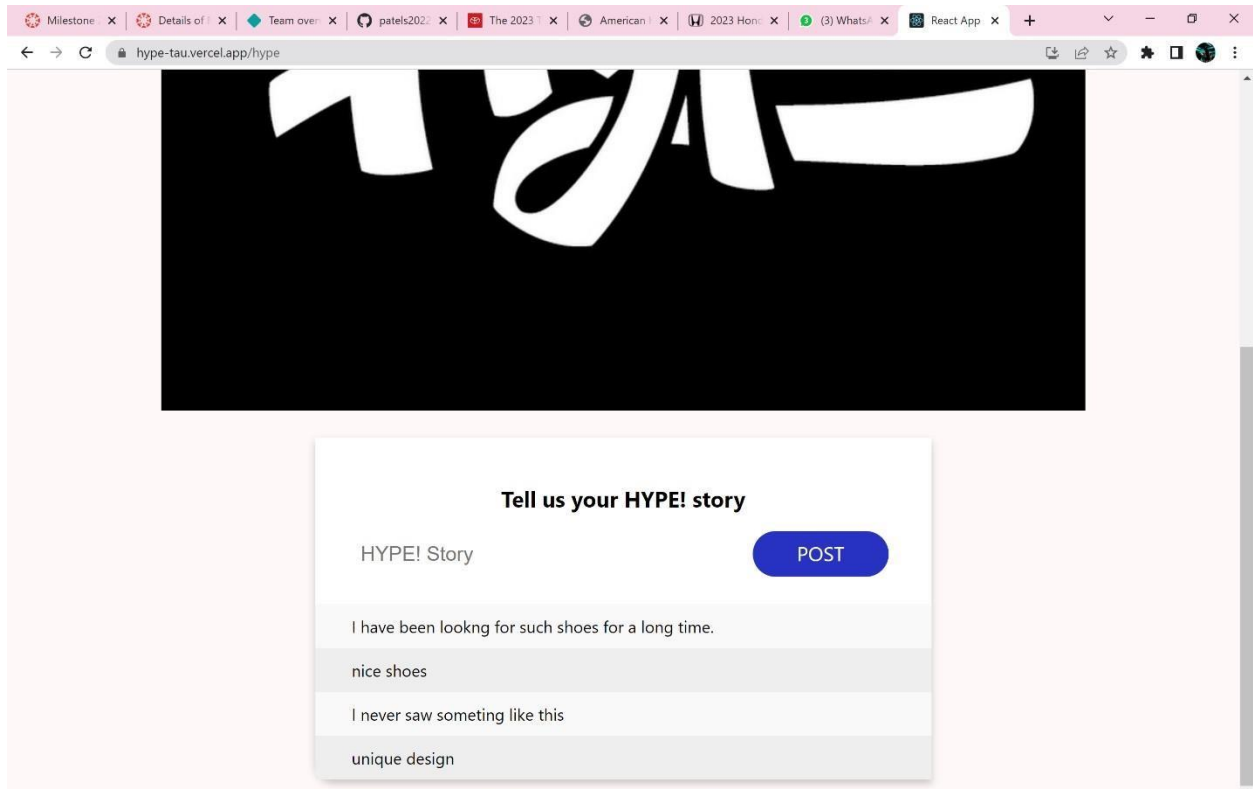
Milestone | Details of | Team over | patels202 | The 2023 | American | 2023 Hon | (3) Whats | React App

hype-tau.vercel.app/hype

Tell us your HYPE! story

HYPE! Story

POST

I have been lookng for such shoes for a long time.

nice shoes

I never saw someting like this

unique design